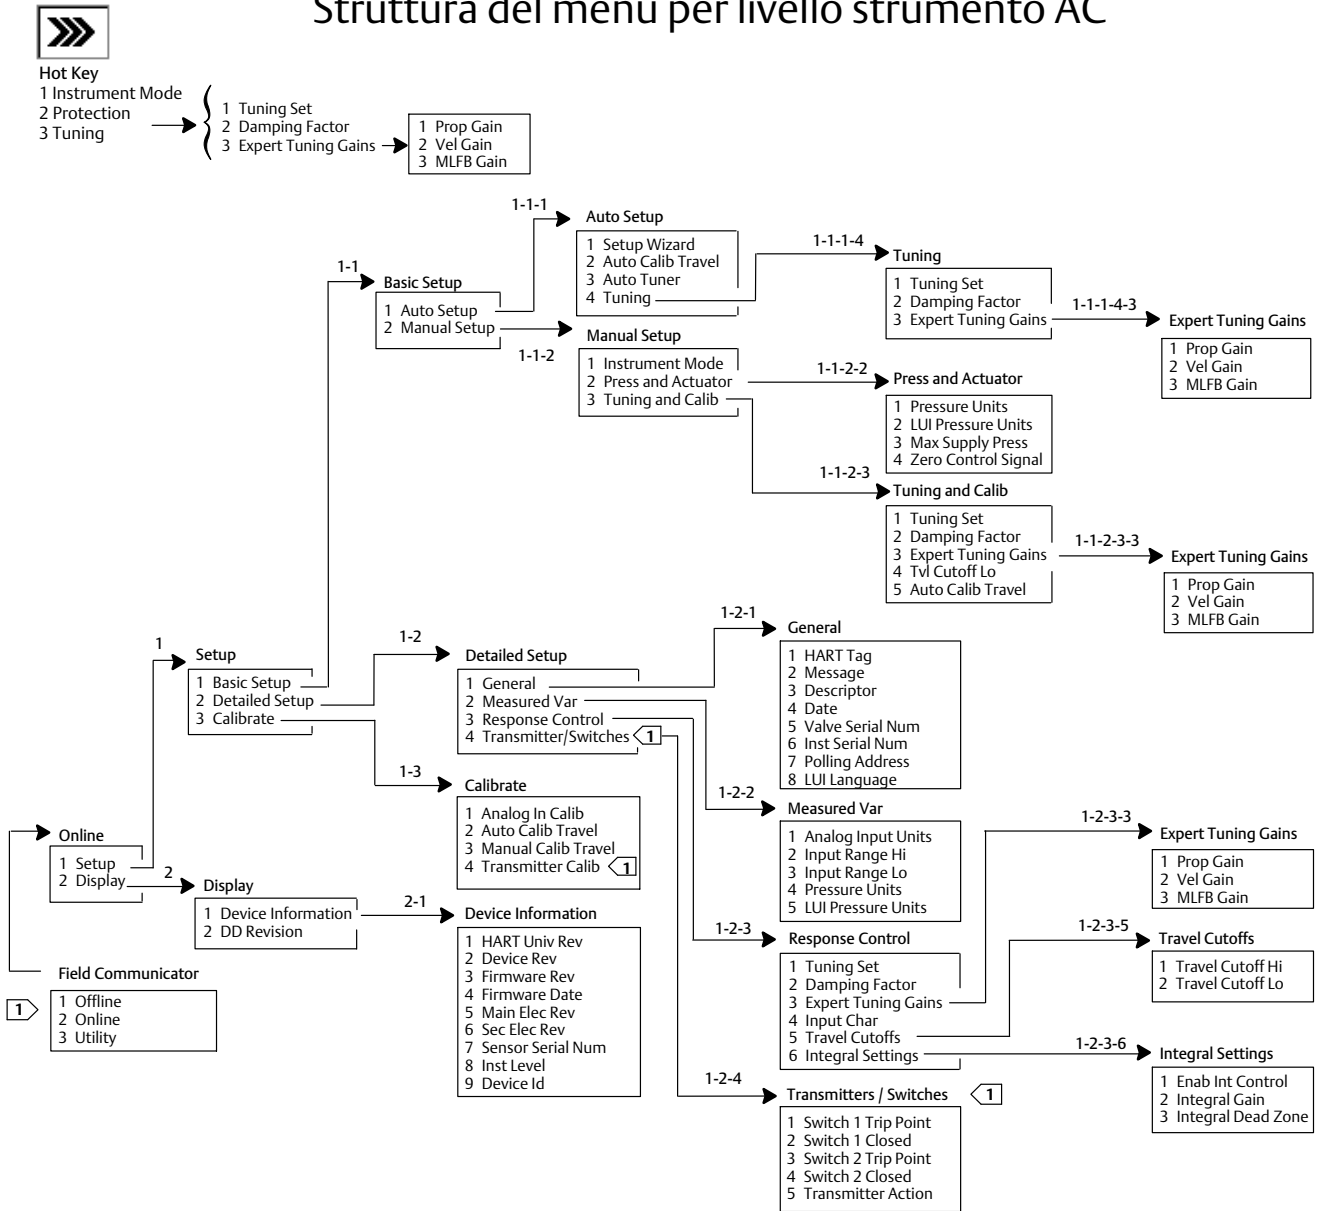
Struttura del menu per livello strumento AC

Hot Key
1 Instrument Mode
2 Protection
3 Tuning

1 Tuning Set
2 Damping Factor
3 Expert Tuning Gains

1 Prop Gain
2 Vel Gain
3 MLFB Gain

1-1
Basic Setup
1 Auto Setup
2 Manual Setup

1-1-1
Auto Setup
1 Setup Wizard
2 Auto Calib Travel
3 Auto Tuner
4 Tuning

1-1-1-4
Tuning
1 Tuning Set
2 Damping Factor
3 Expert Tuning Gains

1-1-1-4-3
Expert Tuning Gains
1 Prop Gain
2 Vel Gain
3 MLFB Gain

1-1-2
Manual Setup
1 Instrument Mode
2 Press and Actuator
3 Tuning and Calib

1-1-2-2
Press and Actuator
1 Pressure Units
2 LUI Pressure Units
3 Max Supply Press
4 Zero Control Signal

1-1-2-3
Tuning and Calib
1 Tuning Set
2 Damping Factor
3 Expert Tuning Gains
4 Tvl Cutoff Lo
5 Auto Calib Travel

1-1-2-3-3
Expert Tuning Gains
1 Prop Gain
2 Vel Gain
3 MLFB Gain

1
Setup
1 Basic Setup
2 Detailed Setup
3 Calibrate

1-2
Detailed Setup
1 General
2 Measured Var
3 Response Control
4 Transmitter/Switches 1

1-2-1
General
1 HART Tag
2 Message
3 Descriptor
4 Date
5 Valve Serial Num
6 Inst Serial Num
7 Polling Address
8 LUI Language

1-3
Calibrate
1 Analog In Calib
2 Auto Calib Travel
3 Manual Calib Travel
4 Transmitter Calib 1

1-2-2
Measured Var
1 Analog Input Units
2 Input Range Hi
3 Input Range Lo
4 Pressure Units
5 LUI Pressure Units

1-2-3-3
Expert Tuning Gains
1 Prop Gain
2 Vel Gain
3 MLFB Gain

Online
1 Setup
2 Display

2
Display
1 Device Information
2 DD Revision

2-1
Device Information
1 HART Univ Rev
2 Device Rev
3 Firmware Rev
4 Firmware Date
5 Main Elec Rev
6 Sec Elec Rev
7 Sensor Serial Num
8 Inst Level
9 Device Id

1-2-3
Response Control
1 Tuning Set
2 Damping Factor
3 Expert Tuning Gains
4 Input Char
5 Travel Cutoffs
6 Integral Settings

1-2-3-5
Travel Cutoffs
1 Travel Cutoff Hi
2 Travel Cutoff Lo

1-2-3-6
Integral Settings
1 Enab Int Control
2 Integral Gain
3 Integral Dead Zone

Field Communicator
1
1 Offline
2 Online
3 Utility

1-2-4
Transmitters / Switches 1
1 Switch 1 Trip Point
2 Switch 1 Closed
3 Switch 2 Trip Point
4 Switch 2 Closed
5 Transmitter Action